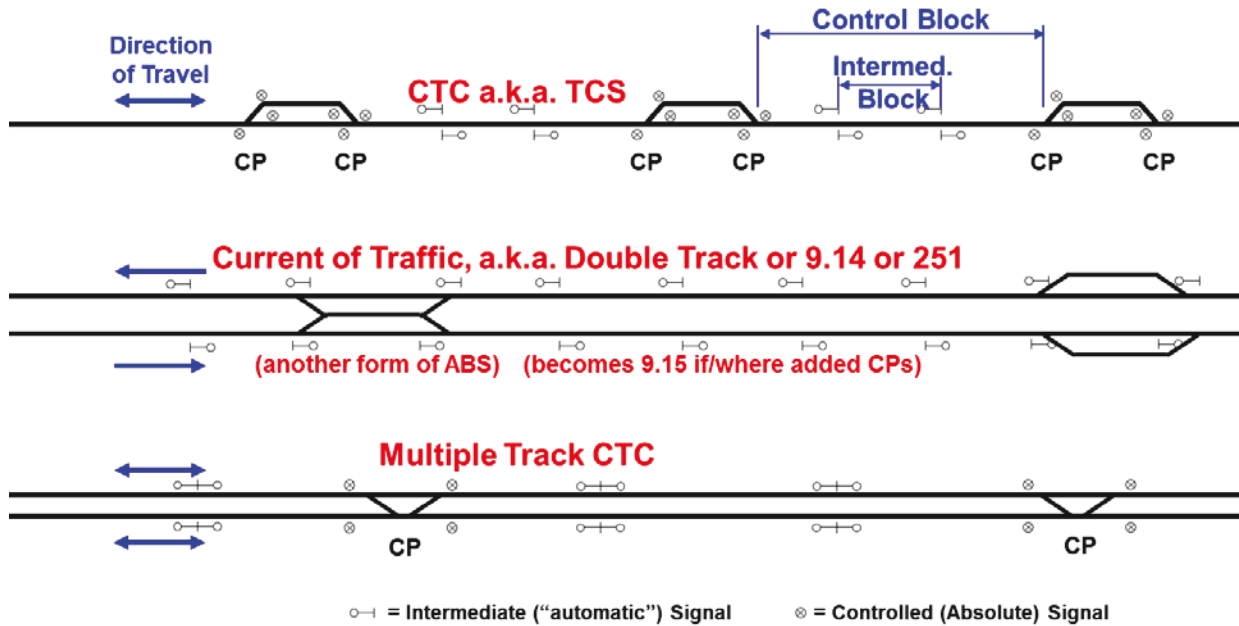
Direction of Travel

Control Block

Intermed. Block

CTC a.k.a. TCS

CP CP CP CP CP CP

Current of Traffic, a.k.a. Double Track or 9.14 or 251

(another form of ABS) (becomes 9.15 if/where added CPs)

Multiple Track CTC

CP CP

= Intermediate (“automatic”) Signal ⊗ = Controlled (Absolute) Signal